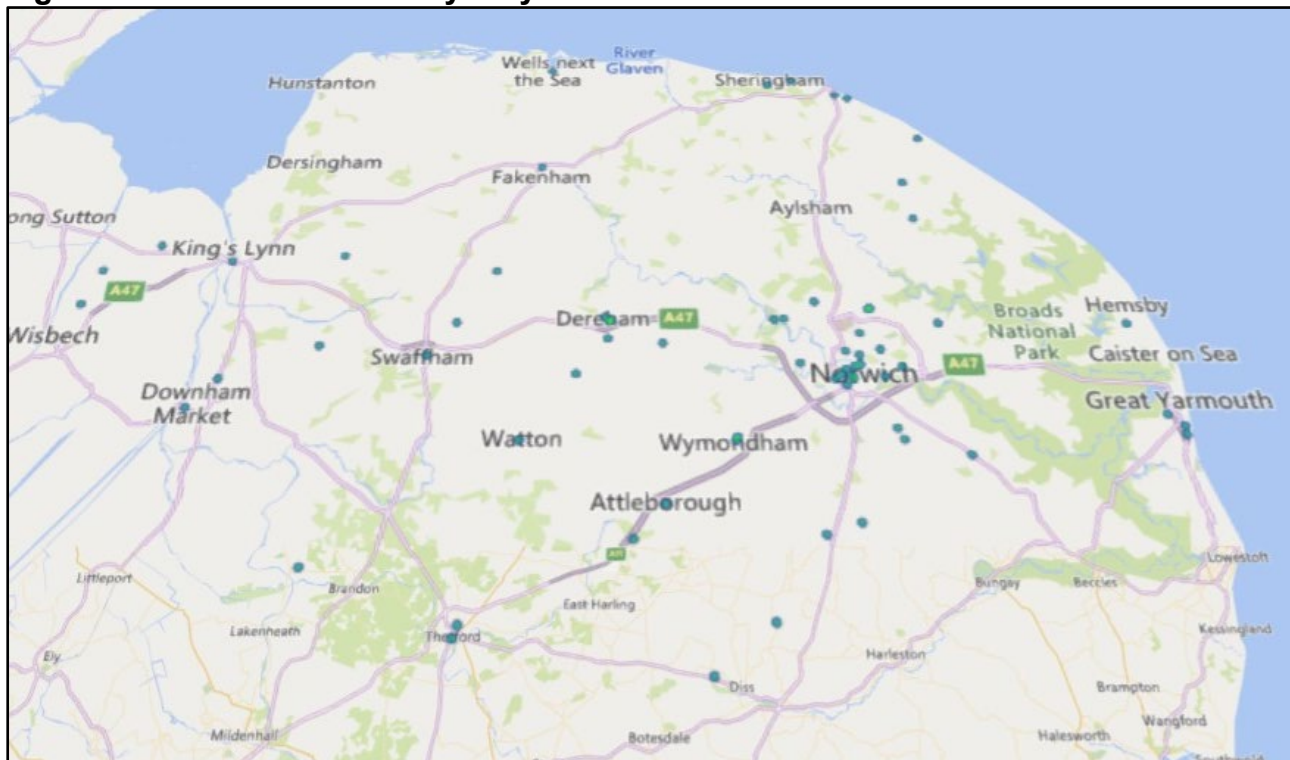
Hunstanton

Wells next the Sea

River Glaven

Sheringham

Dersingham

Fakenham

Aylsham

ong Sutton

King's Lynn

A47

Wisbech

Dereham

A47

Broads National Park

Hemsby

Caister on Sea

Swaffham

Norwich

A47

Great Yarmouth

Downham Market

Watton

Wymondham

Attleborough

A11

Lowestoft

Littleport

Brandon

Bungay

Beccles

East Harling

Lakenheath

Thetford

Kessingland

Ely

Harleston

Diss

Brampton

Wangford

Mildenhall

Botesdale

Halesworth